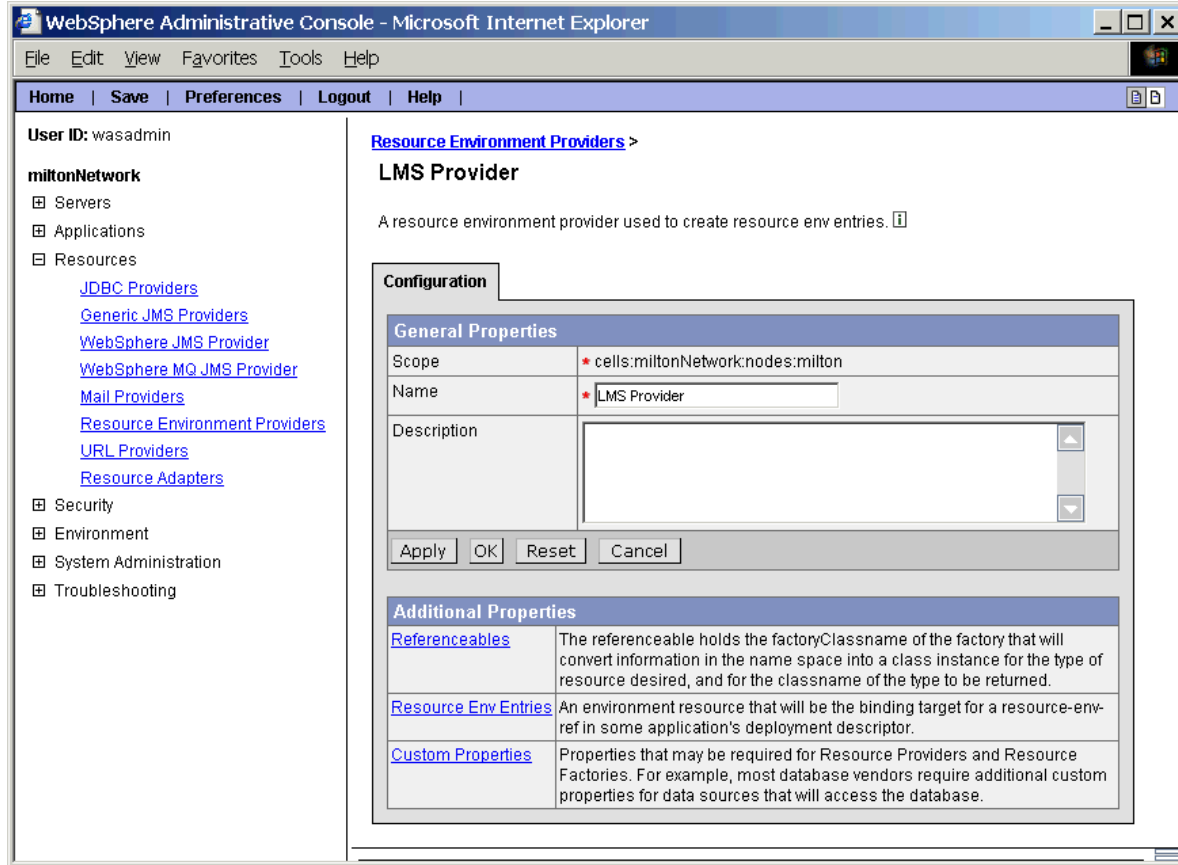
WebSphere Administrative Console - Microsoft Internet Explorer

File Edit View Favorites Tools Help

Home | Save | Preferences | Logout | Help |

User ID: wasadmin

miltonNetwork

⊞ Servers
⊞ Applications
⊟ Resources
JDBC Providers
Generic JMS Providers
WebSphere JMS Provider
WebSphere MQ JMS Provider
Mail Providers
Resource Environment Providers
URL Providers
Resource Adapters
⊞ Security
⊞ Environment
⊞ System Administration
⊞ Troubleshooting

Resource Environment Providers >

LMS Provider

A resource environment provider used to create resource env entries. i

Configuration

General Properties

| Scope | * cells:miltonNetwork:nodes:milton |
|---|---|
| Name | * LMS Provider |
| Description | |

Apply OK Reset Cancel

Additional Properties

| Referenceables | The referenceable holds the factoryClassname of the factory that will convert information in the name space into a class instance for the type of resource desired, and for the classname of the type to be returned. |
|---|---|
| Resource Env Entries | An environment resource that will be the binding target for a resource-env-ref in some application's deployment descriptor. |
| Custom Properties | Properties that may be required for Resource Providers and Resource Factories. For example, most database vendors require additional custom properties for data sources that will access the database. |